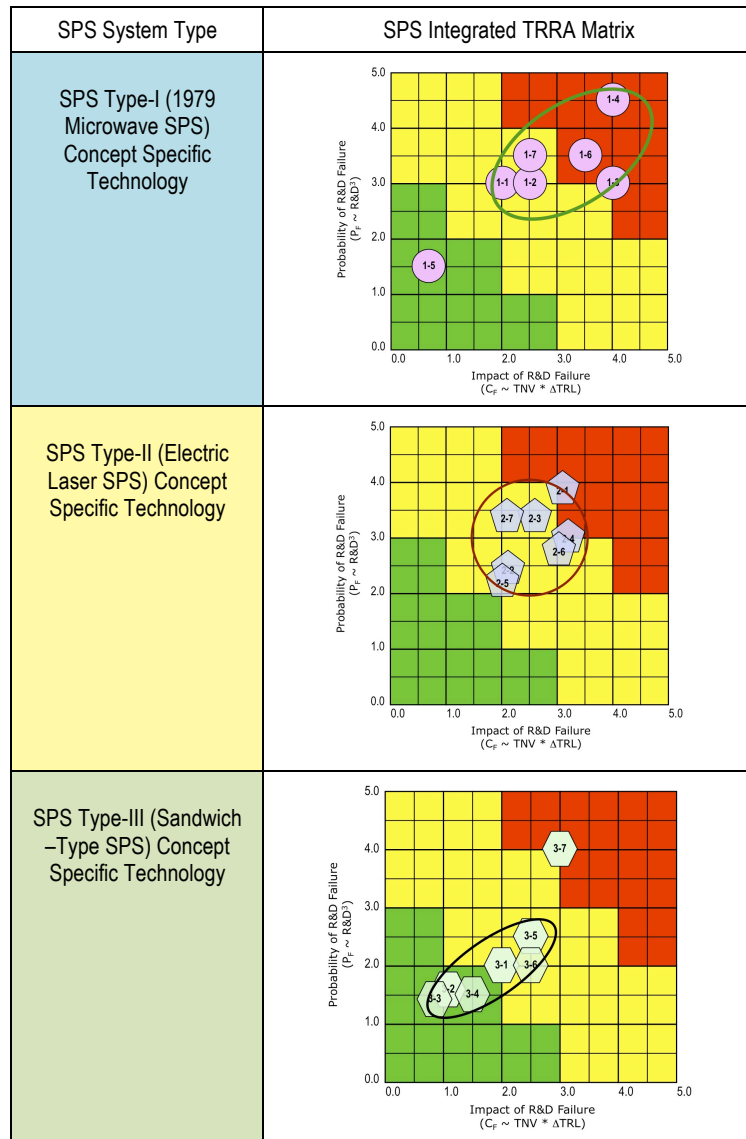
| SPS System Type | SPS Integrated TRRA Matrix |
|---|---|
| SPS Type-I (1979 Microwave SPS) Concept Specific Technology | 5.0 4.0 3.0 2.0 1.0 0.0 Probability of R&D Failure ($P_F$ ~ R&D$^3$) 1-4 1-7 1-6 1-1 1-2 1-3 1-5 0.0 1.0 2.0 3.0 4.0 5.0 Impact of R&D Failure ($C_F$ ~ TNV * ΔTRL) |
| SPS Type-II (Electric Laser SPS) Concept Specific Technology | 5.0 4.0 3.0 2.0 1.0 0.0 Probability of R&D Failure ($P_F$ ~ R&D$^3$) 2-1 2-7 2-3 2-4 2-6 2-2 2-5 0.0 1.0 2.0 3.0 4.0 5.0 Impact of R&D Failure ($C_F$ ~ TNV * ΔTRL) |
| SPS Type-III (Sandwich –Type SPS) Concept Specific Technology | 5.0 4.0 3.0 2.0 1.0 0.0 Probability of R&D Failure ($P_F$ ~ R&D$^3$) 3-7 3-5 3-1 3-6 3-3 3-2 3-4 0.0 1.0 2.0 3.0 4.0 5.0 Impact of R&D Failure ($C_F$ ~ TNV * ΔTRL) |